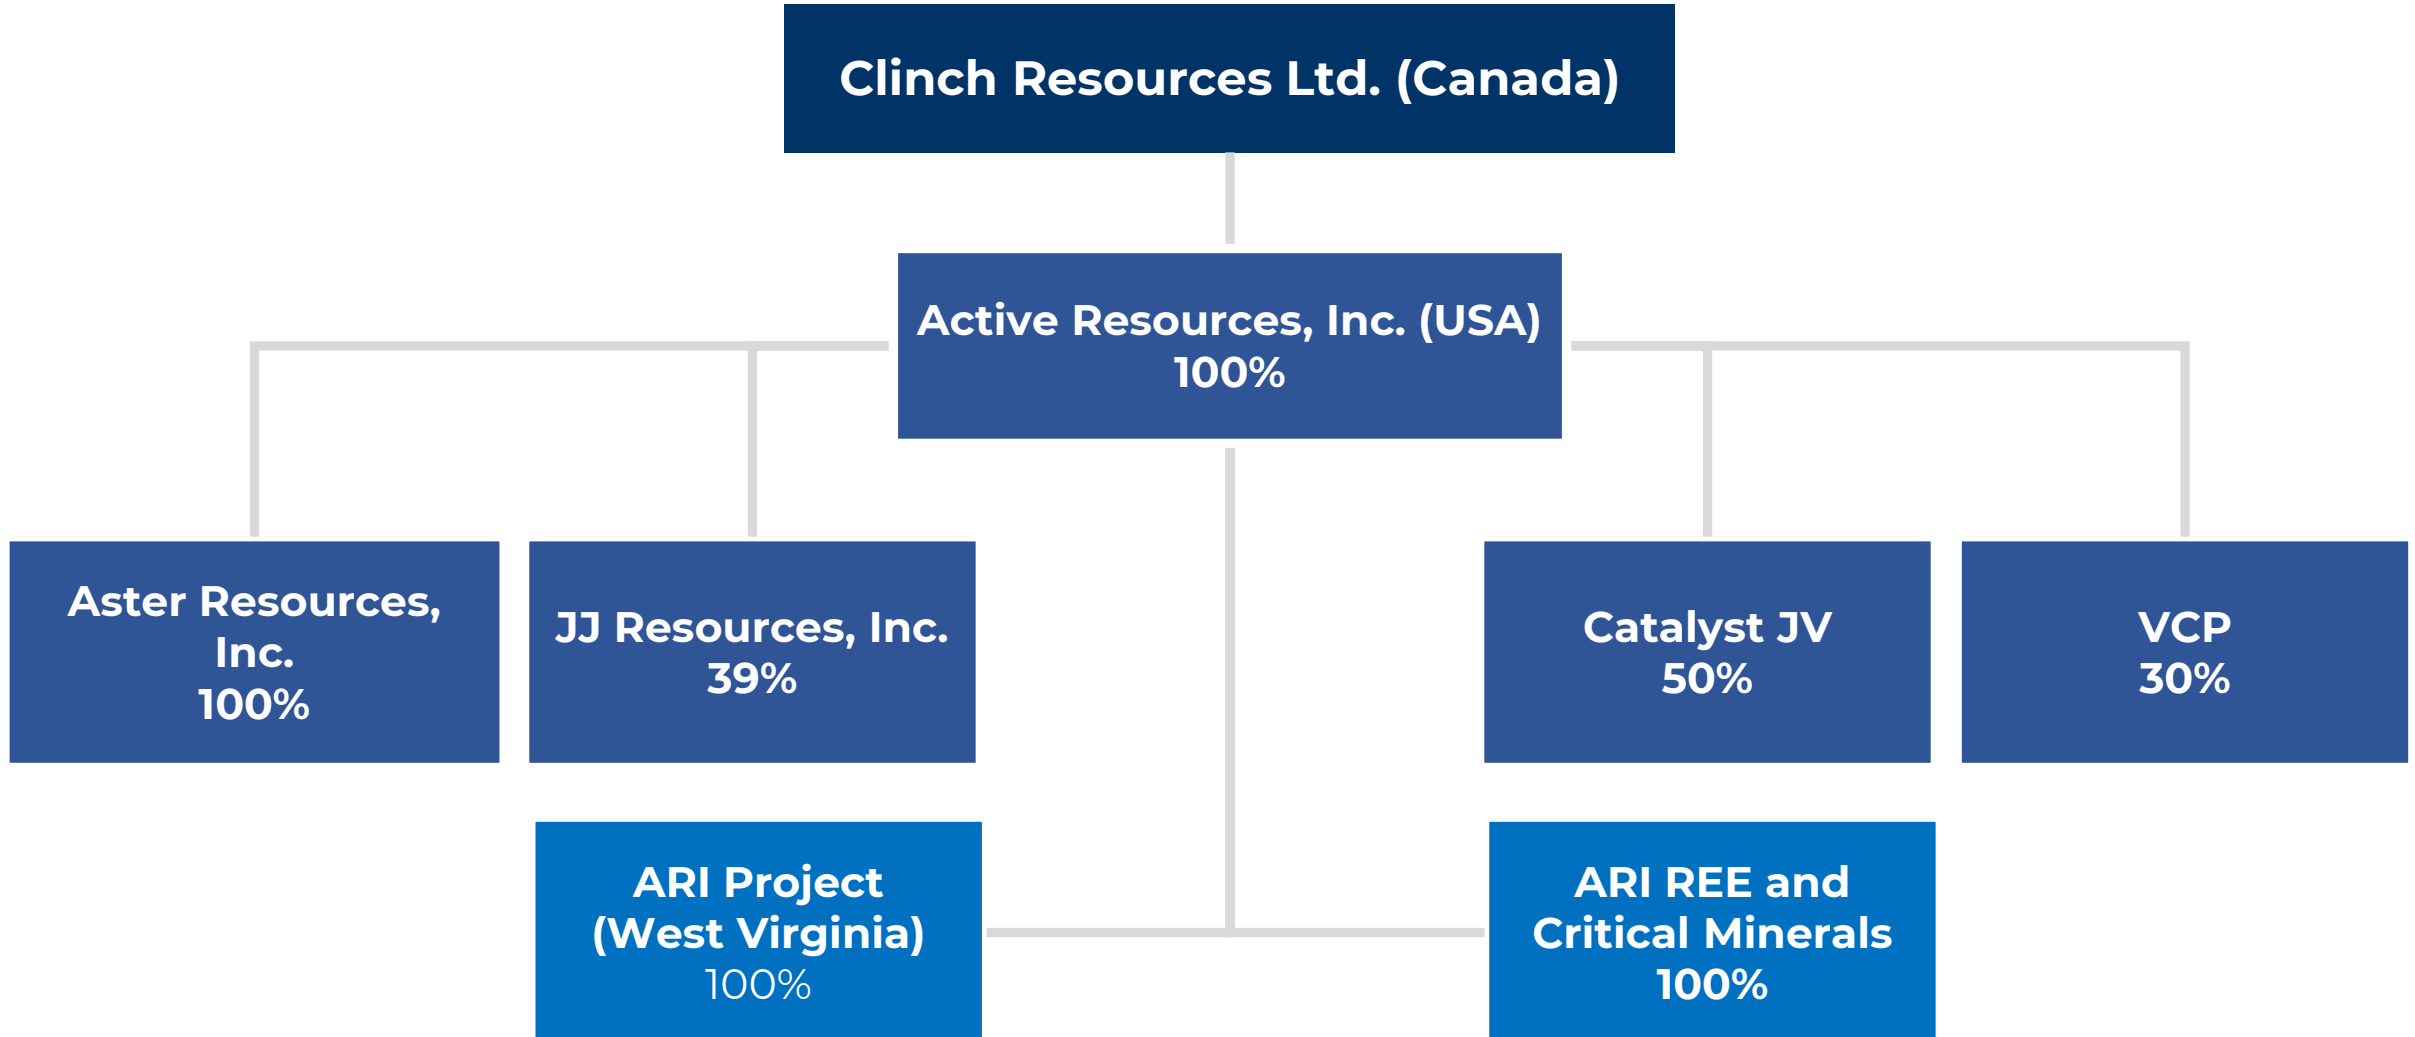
Clinch Resources Ltd. (Canada)

Active Resources, Inc. (USA)
100%

Aster Resources, Inc.
100%

JJ Resources, Inc.
39%

Catalyst JV
50%

VCP
30%

ARI Project
(West Virginia)
100%

ARI REE and Critical Minerals
100%